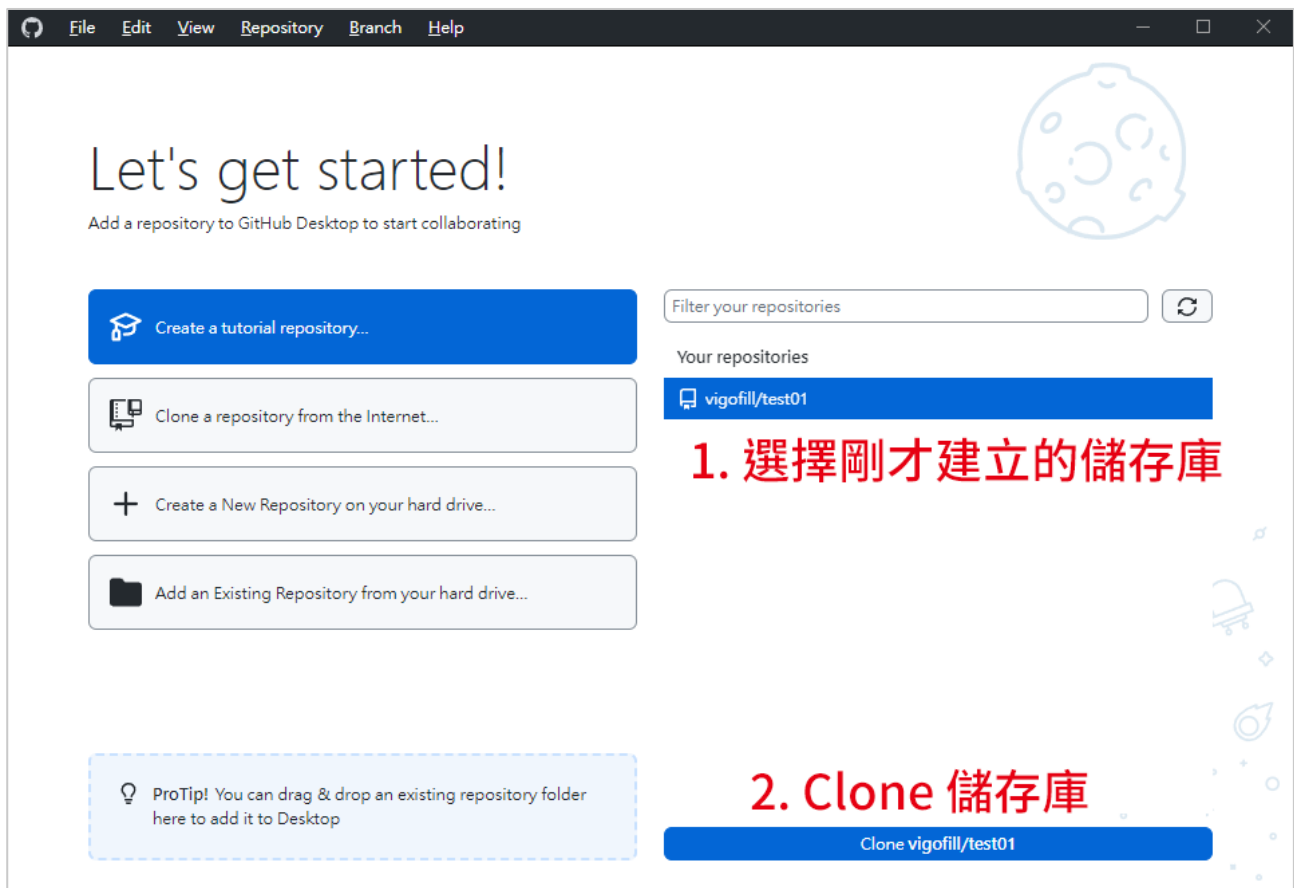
File Edit View Repository Branch Help

Let's get started!

Add a repository to GitHub Desktop to start collaborating

Create a tutorial repository...

Clone a repository from the Internet...

Create a New Repository on your hard drive...

Add an Existing Repository from your hard drive...

Filter your repositories

Your repositories

vigofill/test01

1. 選擇剛才建立的儲存庫

ProTip! You can drag & drop an existing repository folder here to add it to Desktop

2. Clone 儲存庫

Clone vigofill/test01